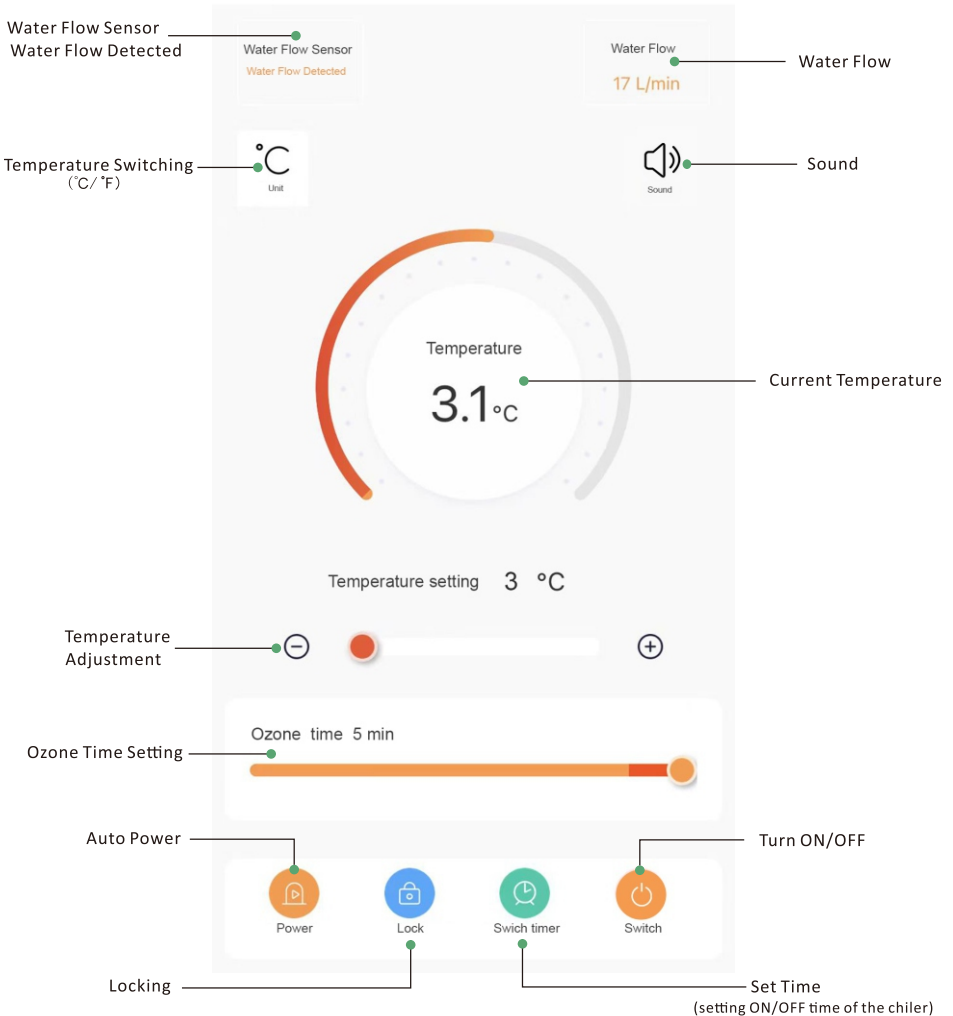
Water Flow Sensor
Water Flow Detected

Water Flow Sensor
Water Flow Detected

Water Flow
17 L/min

Water Flow

Temperature Switching
(°C/°F)

°C
Unit

Sound
Sound

Temperature
3.1°C

Current Temperature

Temperature setting 3 °C

Temperature Adjustment

Ozone time 5 min

Ozone Time Setting

Auto Power

Turn ON/OFF

Power
Lock
Swich timer
Switch

Locking

Set Time
(setting ON/OFF time of the chiler)